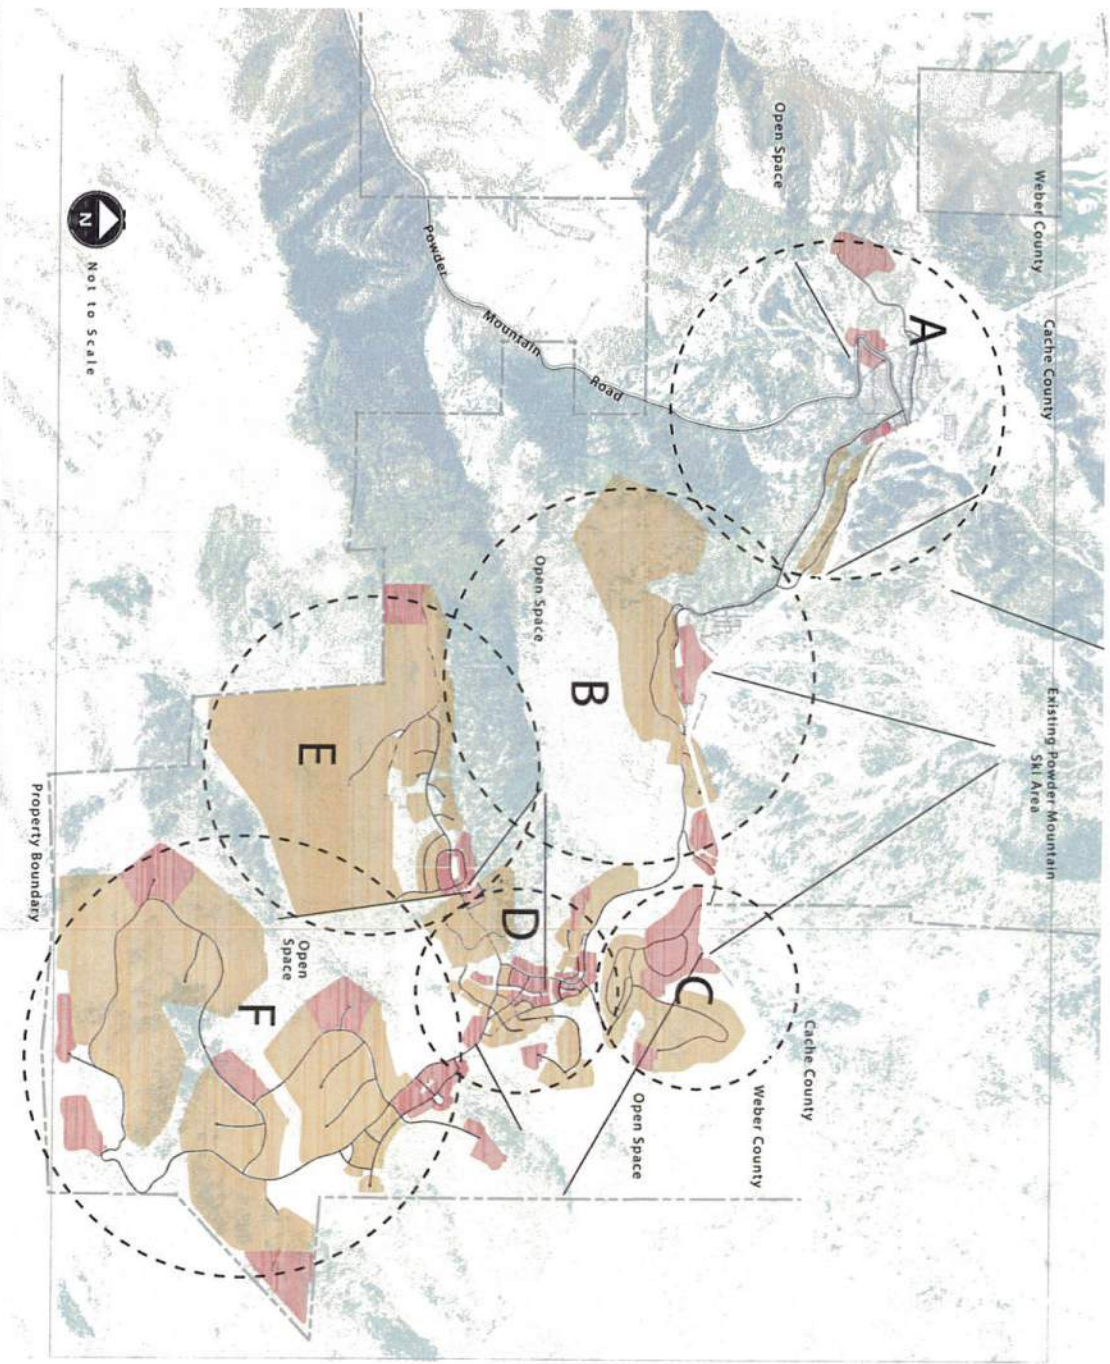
Weber County

Cache County

Open Space

A

Powder Mountain Road

N

Not to Scale

Open Space

B

Existing Powder Mountain Ski Area

E

D

C

Cache County

Weber County

Open Space

Open Space

F

Property Boundary